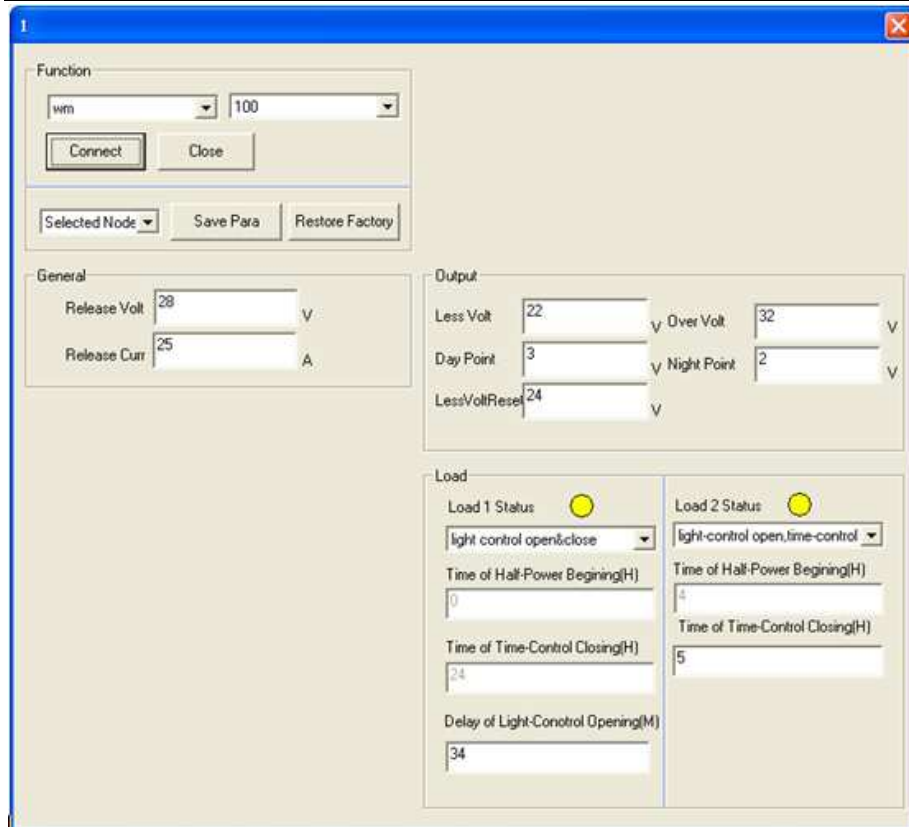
1

Function
wm
100
Connect
Close
Selected Node
Save Para
Restore Factory

General
Release Volt 28 V
Release Curr 25 A

Output
Less Volt 22 V
Over Volt 32 V
Day Point 3 V
Night Point 2 V
LessVoltReset 24 V

Load
Load 1 Status
light control open&close
Time of Half-Power Begining(H)
0
Time of Time-Control Closing(H)
24
Delay of Light-Conotrol Opening(M)
34

Load 2 Status
light-control open,time-control
Time of Half-Power Begining(H)
4
Time of Time-Control Closing(H)
5